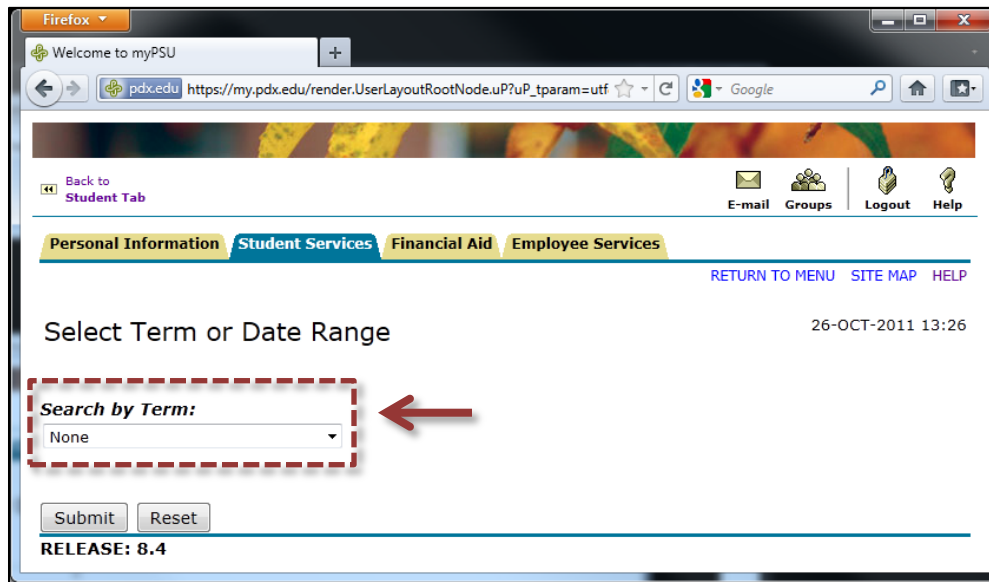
Firefox

Welcome to myPSU

+

pdx.edu https://my.pdx.edu/render.UserLayoutRootNode.uP?uP_tparam=utf

Google

Back to Student Tab

E-mail Groups Logout Help

Personal Information | Student Services | Financial Aid | Employee Services

RETURN TO MENU SITE MAP HELP

Select Term or Date Range

26-OCT-2011 13:26

Search by Term:

None

Submit Reset

RELEASE: 8.4